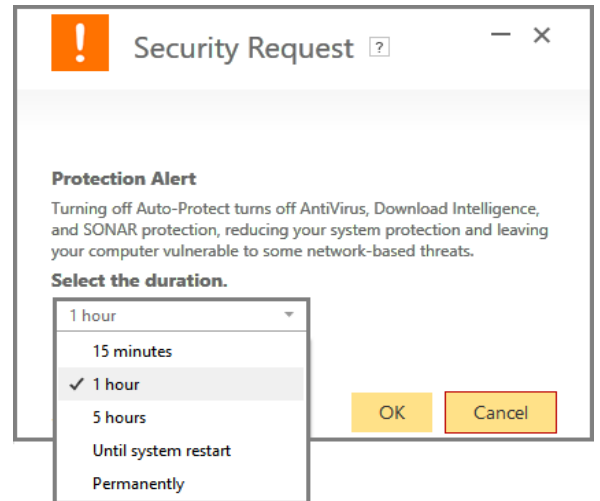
!

Security Request ?

— ✕

Protection Alert

Turning off Auto-Protect turns off AntiVirus, Download Intelligence, and SONAR protection, reducing your system protection and leaving your computer vulnerable to some network-based threats.

Select the duration.

1 hour

15 minutes

✓ 1 hour

5 hours

Until system restart

Permanently

OK

Cancel